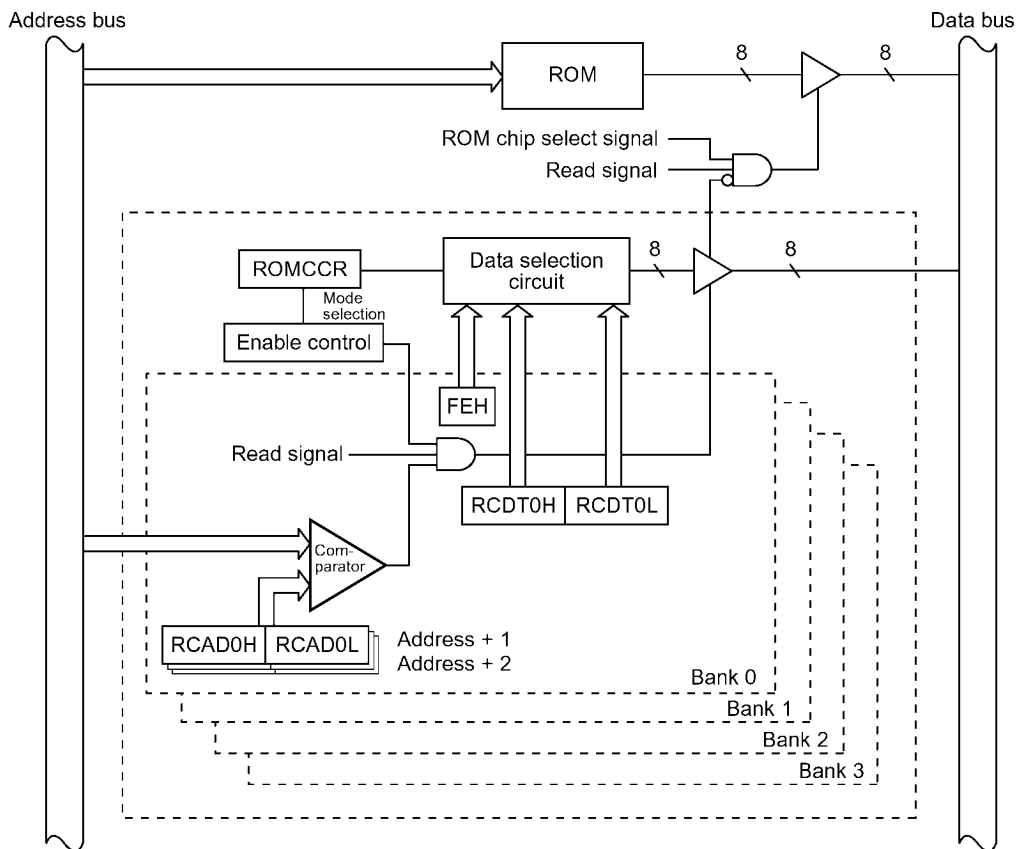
Address bus

Data bus

ROM

8

8

ROM chip select signal

Read signal

ROMCCR

Data selection circuit

8

8

Mode selection

Enable control

FEH

Read signal

RCDT0H

RCDT0L

Comparator

RCAD0H

RCAD0L

Address + 1
Address + 2

Bank 0

Bank 1

Bank 2

Bank 3